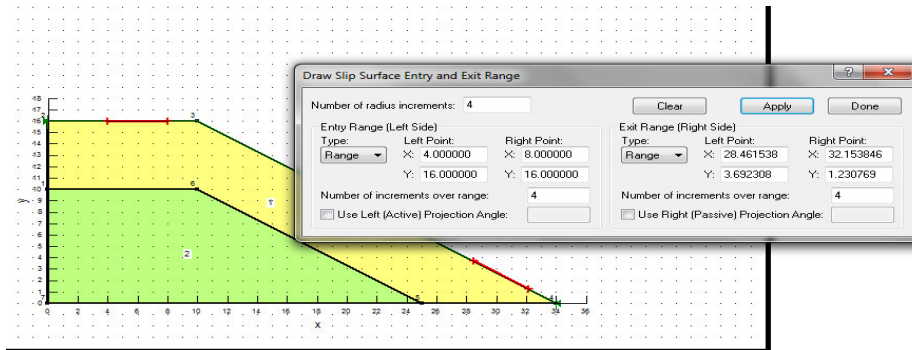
Draw Slip Surface Entry and Exit Range

Number of radius increments: 4

Clear

Apply

Done

Entry Range (Left Side)

Type: Range

Left Point:

X: 4.000000

Y: 16.000000

Right Point:

X: 8.000000

Y: 16.000000

Number of increments over range: 4

Use Left (Active) Projection Angle:

Exit Range (Right Side)

Type: Range

Left Point:

X: 28.461538

Y: 3.692308

Right Point:

X: 32.153846

Y: 1.230769

Number of increments over range: 4

Use Right (Passive) Projection Angle:

16
15
14
13
12
11
10
9
8
7
6
5
4
3
2
1
0

y

3
6
1
2
5
4

0 2 4 6 8 10 12 14 16 18 20 22 24 26 28 30 32 34 36

x